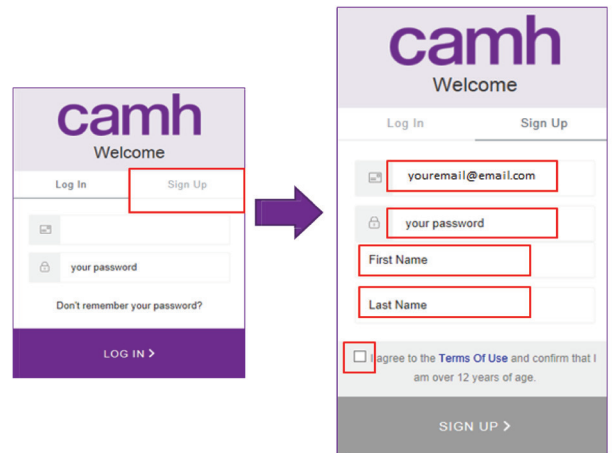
camh
Welcome

Log In

Sign Up

your password

Don't remember your password?

LOG IN >

camh
Welcome

Log In

Sign Up

youremail@email.com

your password

First Name

Last Name

I agree to the Terms Of Use and confirm that I am over 12 years of age.

SIGN UP >